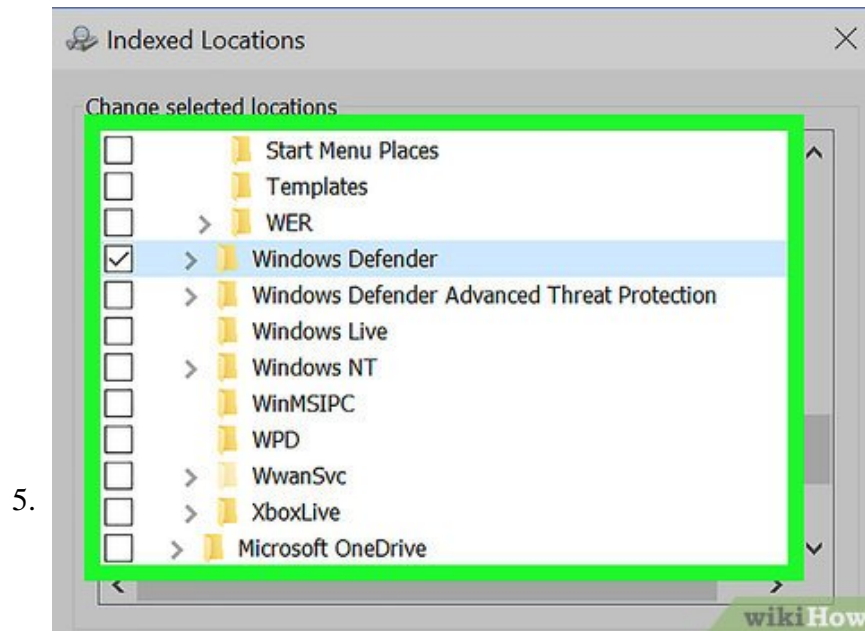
5.

Indexed Locations

Change selected locations

Start Menu Places
Templates
WER
Windows Defender
Windows Defender Advanced Threat Protection
Windows Live
Windows NT
WinMSIPC
WPD
WwanSvc
XboxLive
Microsoft OneDrive

wikiHow